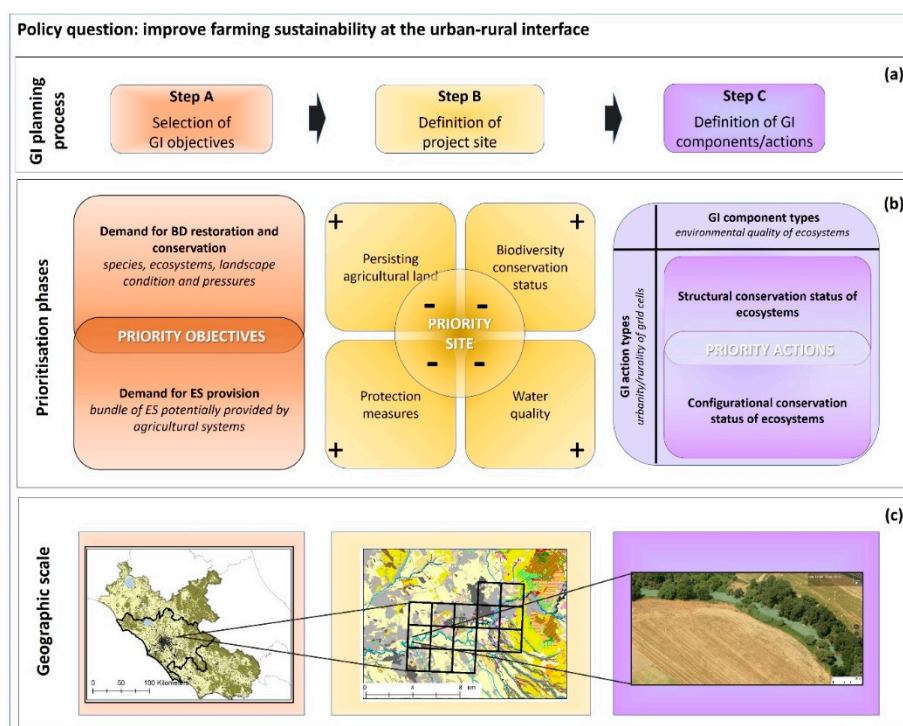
Policy question: improve farming sustainability at the urban-rural interface

GI planning process

(a)

Step A
Selection of GI objectives

Step B
Definition of project site

Step C
Definition of GI components/actions

Prioritisation phases

(b)

Demand for BD restoration and conservation
species, ecosystems, landscape condition and pressures

PRIORITY OBJECTIVES

Demand for ES provision
bundle of ES potentially provided by agricultural systems

+
Persisting agricultural land

+
Biodiversity conservation status

PRIORITY SITE

- - - -

Protection measures
+

Water quality
+

GI component types
environmental quality of ecosystems

GI action types
urbanity/rurality of grid cells

Structural conservation status of ecosystems

PRIORITY ACTIONS

Configurational conservation status of ecosystems

Geographic scale

(c)

0 50 100 Kilometers

0 4 8 km